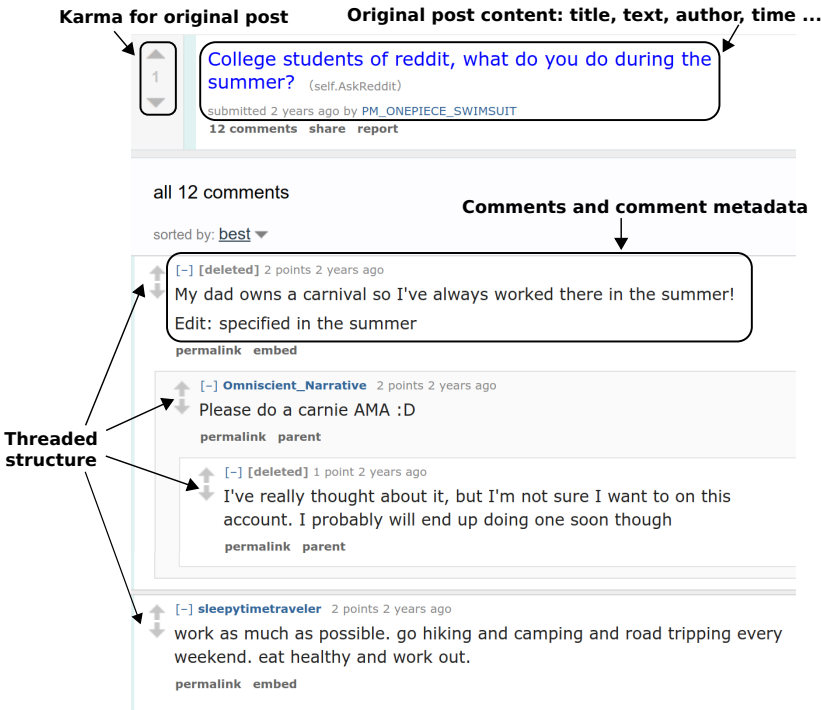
Karma for original post

Original post content: title, text, author, time ...

1

College students of reddit, what do you do during the summer? (self.AskReddit)

submitted 2 years ago by PM_ONEPIECE_SWIMSUIT

12 comments share report

all 12 comments

sorted by: best

Comments and comment metadata

[–] [deleted] 2 points 2 years ago

My dad owns a carnival so I've always worked there in the summer!

Edit: specified in the summer

permalink embed

[–] Omniscient_Narrative 2 points 2 years ago

Please do a carnie AMA :D

permalink parent

[–] [deleted] 1 point 2 years ago

I've really thought about it, but I'm not sure I want to on this account. I probably will end up doing one soon though

permalink parent

Threaded structure

[–] sleepytimetraveler 2 points 2 years ago

work as much as possible. go hiking and camping and road tripping every weekend. eat healthy and work out.

permalink embed